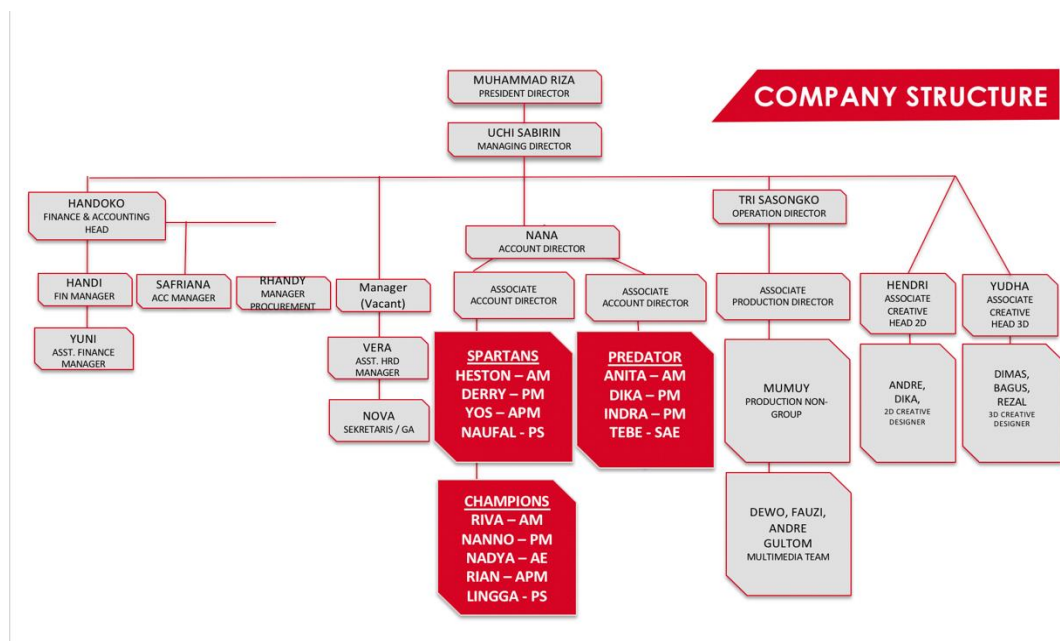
COMPANY STRUCTURE

MUHAMMAD RIZA
PRESIDENT DIRECTOR

UCHI SABIRIN
MANAGING DIRECTOR

HANDOKO
FINANCE & ACCOUNTING HEAD

HANDI
FIN MANAGER

SAFRIANA
ACC MANAGER

RHANDY
MANAGER PROCUREMENT

YUNI
ASST. FINANCE MANAGER

Manager
(Vacant)

VERA
ASST. HRD MANAGER

NOVA
SEKRETARIS / GA

NANA
ACCOUNT DIRECTOR

ASSOCIATE
ACCOUNT DIRECTOR

ASSOCIATE
ACCOUNT DIRECTOR

SPARTANS
HESTON – AM
DERRY – PM
YOS – APM
NAUFAL - PS

PREDATOR
ANITA – AM
DIKA – PM
INDRA – PM
TEBE - SAE

CHAMPIONS
RIVA – AM
NANNO – PM
NADYA – AE
RIAN – APM
LINGGA - PS

TRI SASONGKO
OPERATION DIRECTOR

ASSOCIATE
PRODUCTION DIRECTOR

MUMUY
PRODUCTION NON-GROUP

DEWO, FAUZI, ANDRE GULTOM
MULTIMEDIA TEAM

HENDRI
ASSOCIATE CREATIVE HEAD 2D

ANDRE, DIKA,
2D CREATIVE DESIGNER

YUDHA
ASSOCIATE CREATIVE HEAD 3D

DIMAS, BAGUS, REZAL
3D CREATIVE DESIGNER